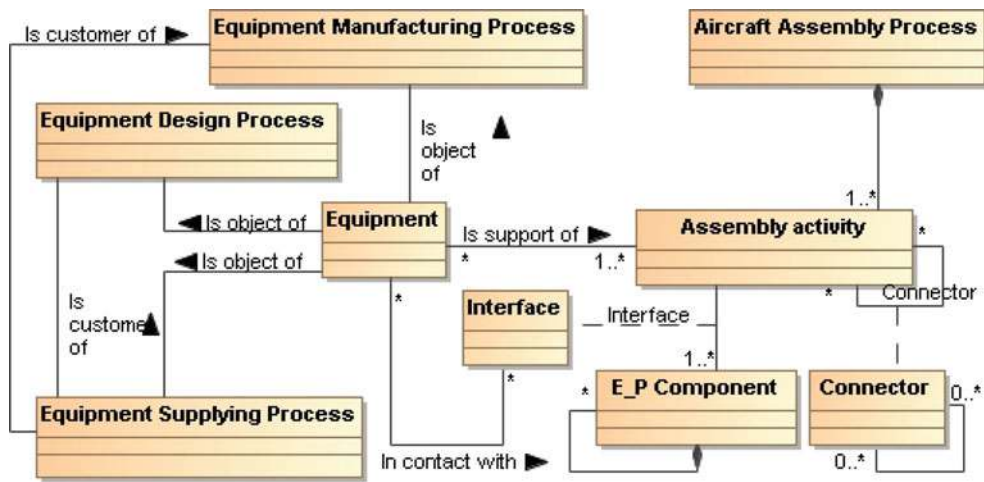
Is customer of

Equipment Manufacturing Process

Aircraft Assembly Process

Equipment Design Process

Is object of

Is object of

Equipment

Is support of

Assembly activity

Is object of

1..*

*

*

1..*

*

Is custome of

*

Interface

Interface

*

Connector

1..*

*

E_P Component

Connector

0..*

Equipment Supplying Process

*

In contact with

0..*